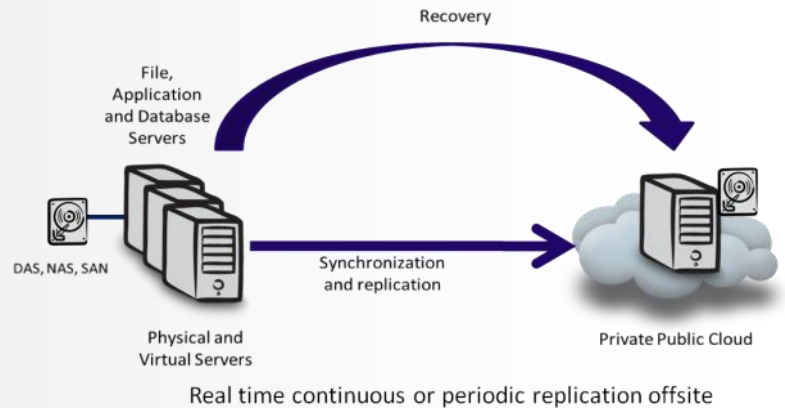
Recovery

File, Application and Database Servers

DAS, NAS, SAN

Synchronization and replication

Physical and Virtual Servers

Private Public Cloud

Real time continuous or periodic replication offsite